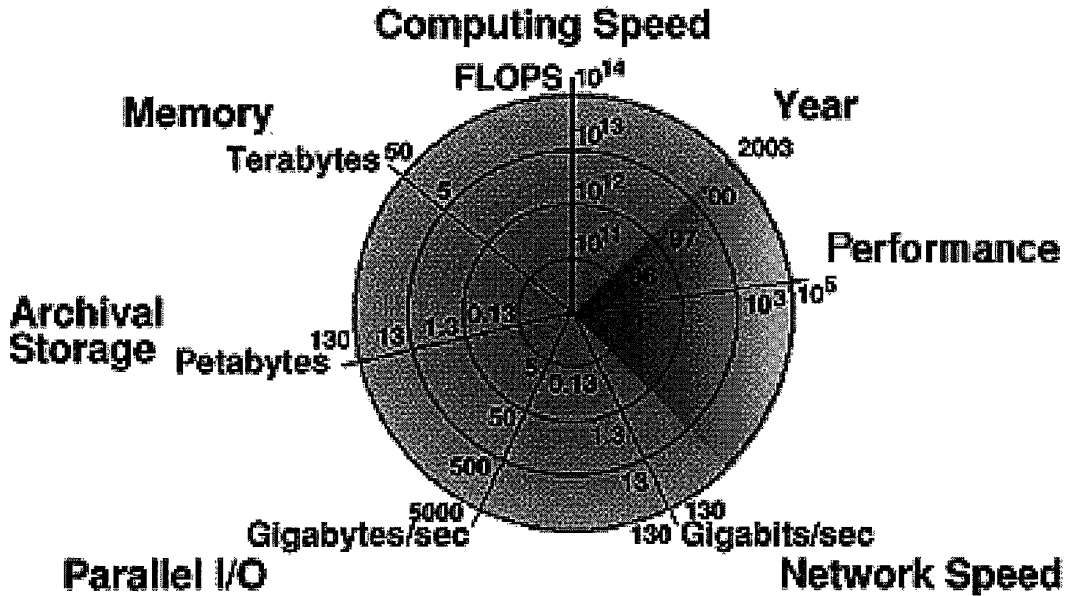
Computing Speed

FLOPS $10^{14}$

$10^{13}$

$10^{12}$

$10^{11}$

Memory

Terabytes 50

5

Year

2003

'00

'97

'96

Performance

$10^3$ $10^5$

Archival Storage

130 13 1.3 0.13

Petabytes

5

0.13

50

1.3

500

13

5000

Gigabytes/sec

130

130 Gigabits/sec

Parallel I/O

Network Speed